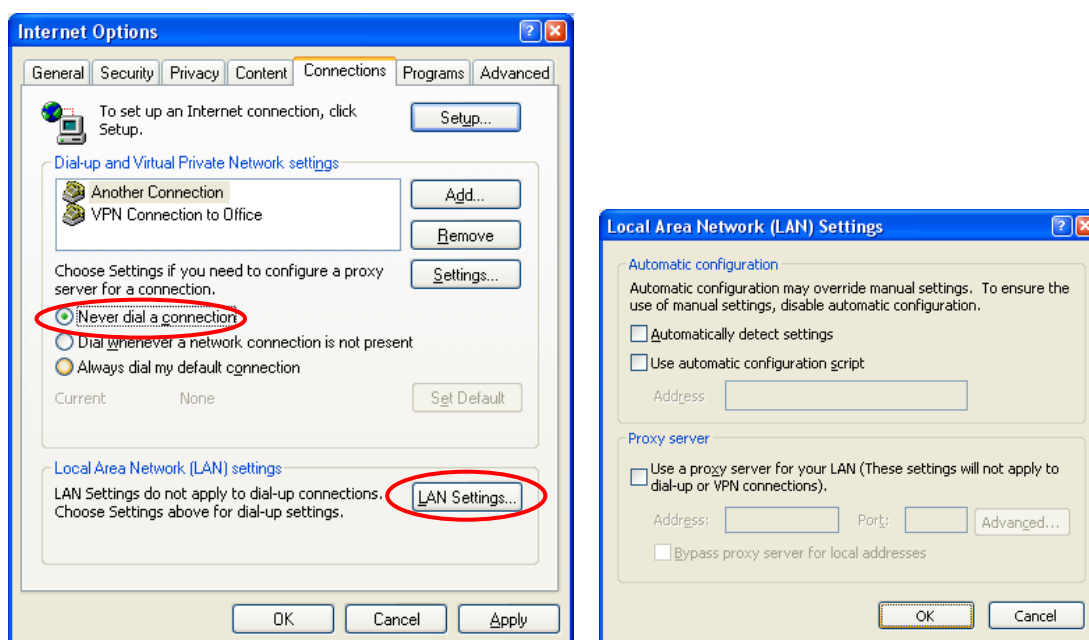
Internet Options

General | Security | Privacy | Content | Connections | Programs | Advanced

To set up an Internet connection, click Setup.

Setup...

Dial-up and Virtual Private Network settings

Another Connection
VPN Connection to Office

Add...

Remove

Choose Settings if you need to configure a proxy server for a connection.

Settings...

Never dial a connection
Dial whenever a network connection is not present
Always dial my default connection

Current None

Set Default

Local Area Network (LAN) settings

LAN Settings do not apply to dial-up connections. Choose Settings above for dial-up settings.

LAN Settings...

OK | Cancel | Apply

Local Area Network (LAN) Settings

Automatic configuration

Automatic configuration may override manual settings. To ensure the use of manual settings, disable automatic configuration.

Automatically detect settings
Use automatic configuration script

Address

Proxy server

Use a proxy server for your LAN (These settings will not apply to dial-up or VPN connections).

Address: Port: Advanced...

Bypass proxy server for local addresses

OK | Cancel